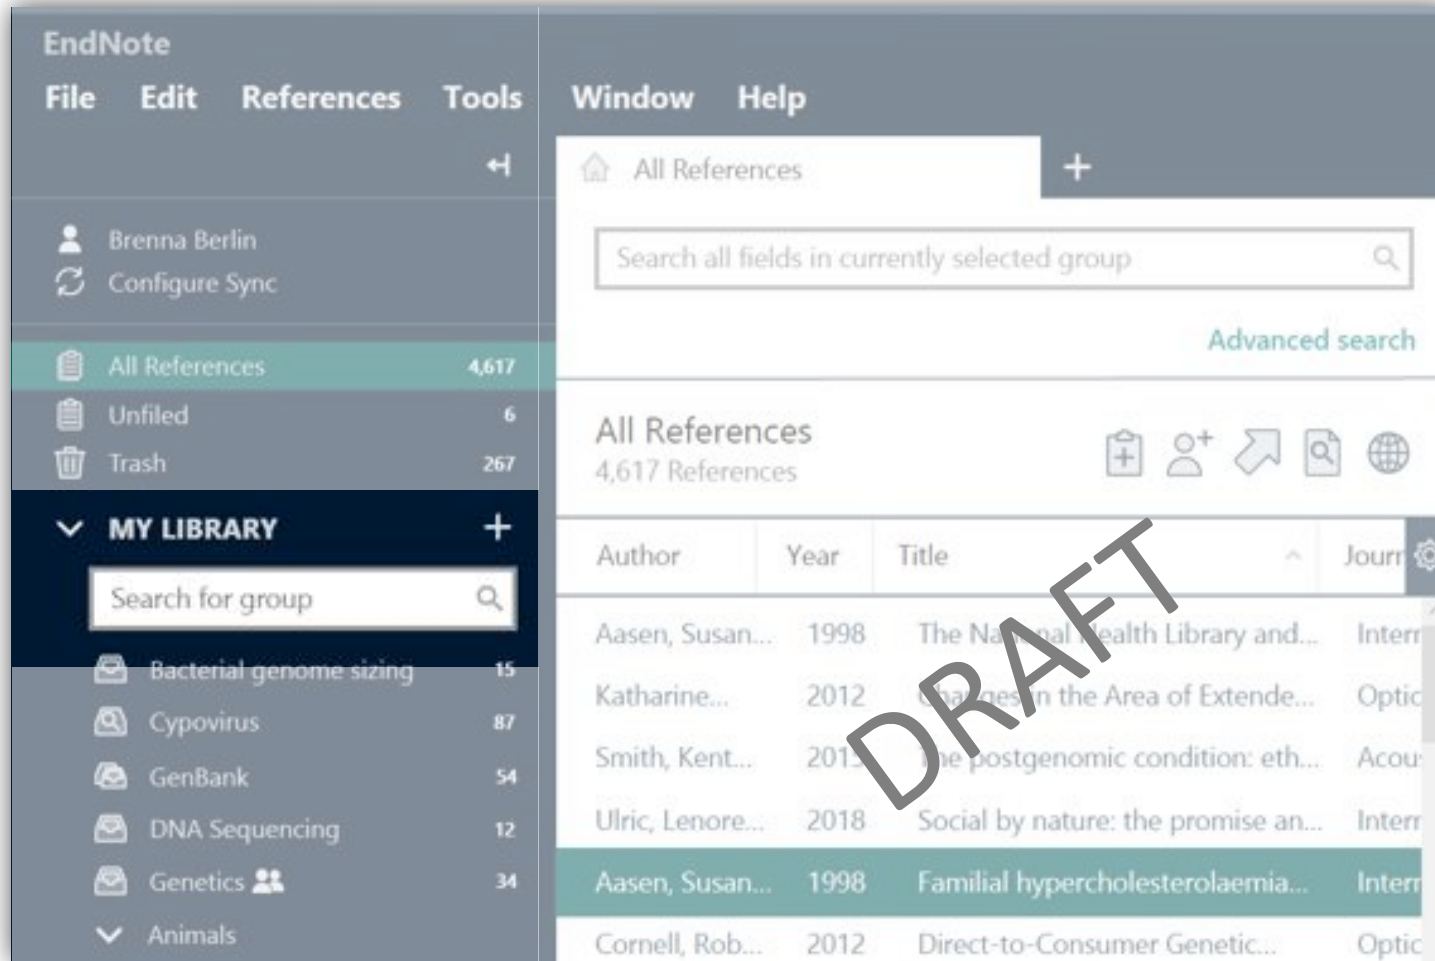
EndNote

File Edit References Tools Window Help

All References +

Brenna Berlin
Configure Sync

Search all fields in currently selected group

Advanced search

All References 4,617
Unfiled 6
Trash 267

All References
4,617 References

MY LIBRARY +

Search for group

Bacterial genome sizing 15
Cypovirus 87
GenBank 54
DNA Sequencing 12
Genetics 34
Animals

| Author | Year | Title | Jour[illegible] |
|---|---|---|---|
| Aasen, Susan... | 1998 | The Na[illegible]nal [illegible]ealth Library and... | Inter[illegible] |
| Katharine... | 2012 | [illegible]a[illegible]ges in the Area of Extende... | Optic |
| Smith, Kent... | 201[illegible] | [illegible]e postgenomic condition: eth... | Acou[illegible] |
| Ulric, Lenore... | 2018 | Social by nature: the promise an... | Inter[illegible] |
| Aasen, Susan... | 1998 | Familial hypercholesterolaemia... | Inter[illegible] |
| Cornell, Rob... | 2012 | Direct-to-Consumer Genetic... | Optic |

DRAFT